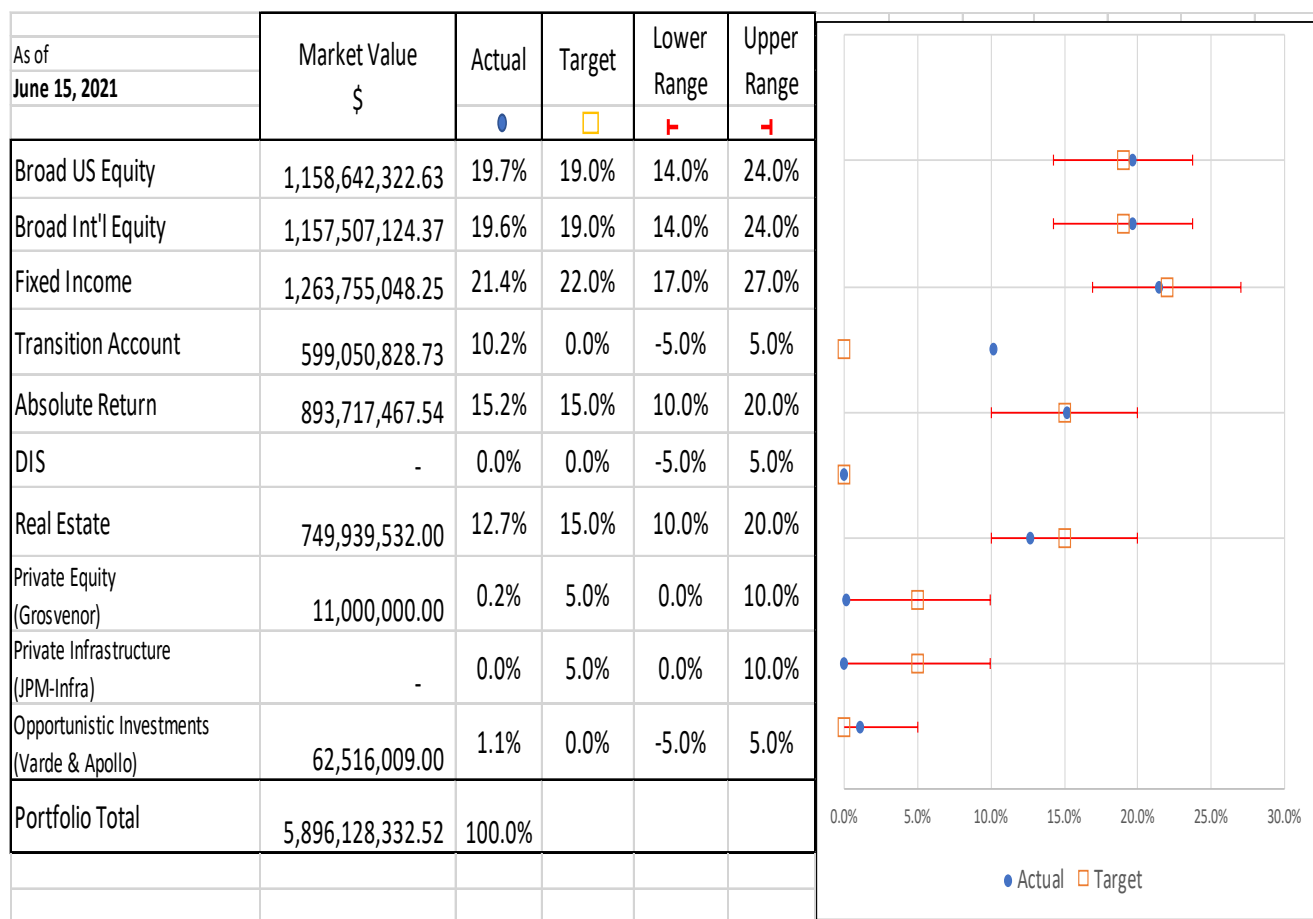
| As of June 15, 2021 | Market Value $ | Actual ● | Target □ | Lower Range | Upper Range |
|---|---|---|---|---|---|
| Broad US Equity | 1,158,642,322.63 | 19.7% | 19.0% | 14.0% | 24.0% |
| Broad Int'l Equity | 1,157,507,124.37 | 19.6% | 19.0% | 14.0% | 24.0% |
| Fixed Income | 1,263,755,048.25 | 21.4% | 22.0% | 17.0% | 27.0% |
| Transition Account | 599,050,828.73 | 10.2% | 0.0% | -5.0% | 5.0% |
| Absolute Return | 893,717,467.54 | 15.2% | 15.0% | 10.0% | 20.0% |
| DIS | - | 0.0% | 0.0% | -5.0% | 5.0% |
| Real Estate | 749,939,532.00 | 12.7% | 15.0% | 10.0% | 20.0% |
| Private Equity (Grosvenor) | 11,000,000.00 | 0.2% | 5.0% | 0.0% | 10.0% |
| Private Infrastructure (JPM-Infra) | - | 0.0% | 5.0% | 0.0% | 10.0% |
| Opportunistic Investments (Varde & Apollo) | 62,516,009.00 | 1.1% | 0.0% | -5.0% | 5.0% |
| Portfolio Total | 5,896,128,332.52 | 100.0% | | | |

0.0% 5.0% 10.0% 15.0% 20.0% 25.0% 30.0%

● Actual □ Target